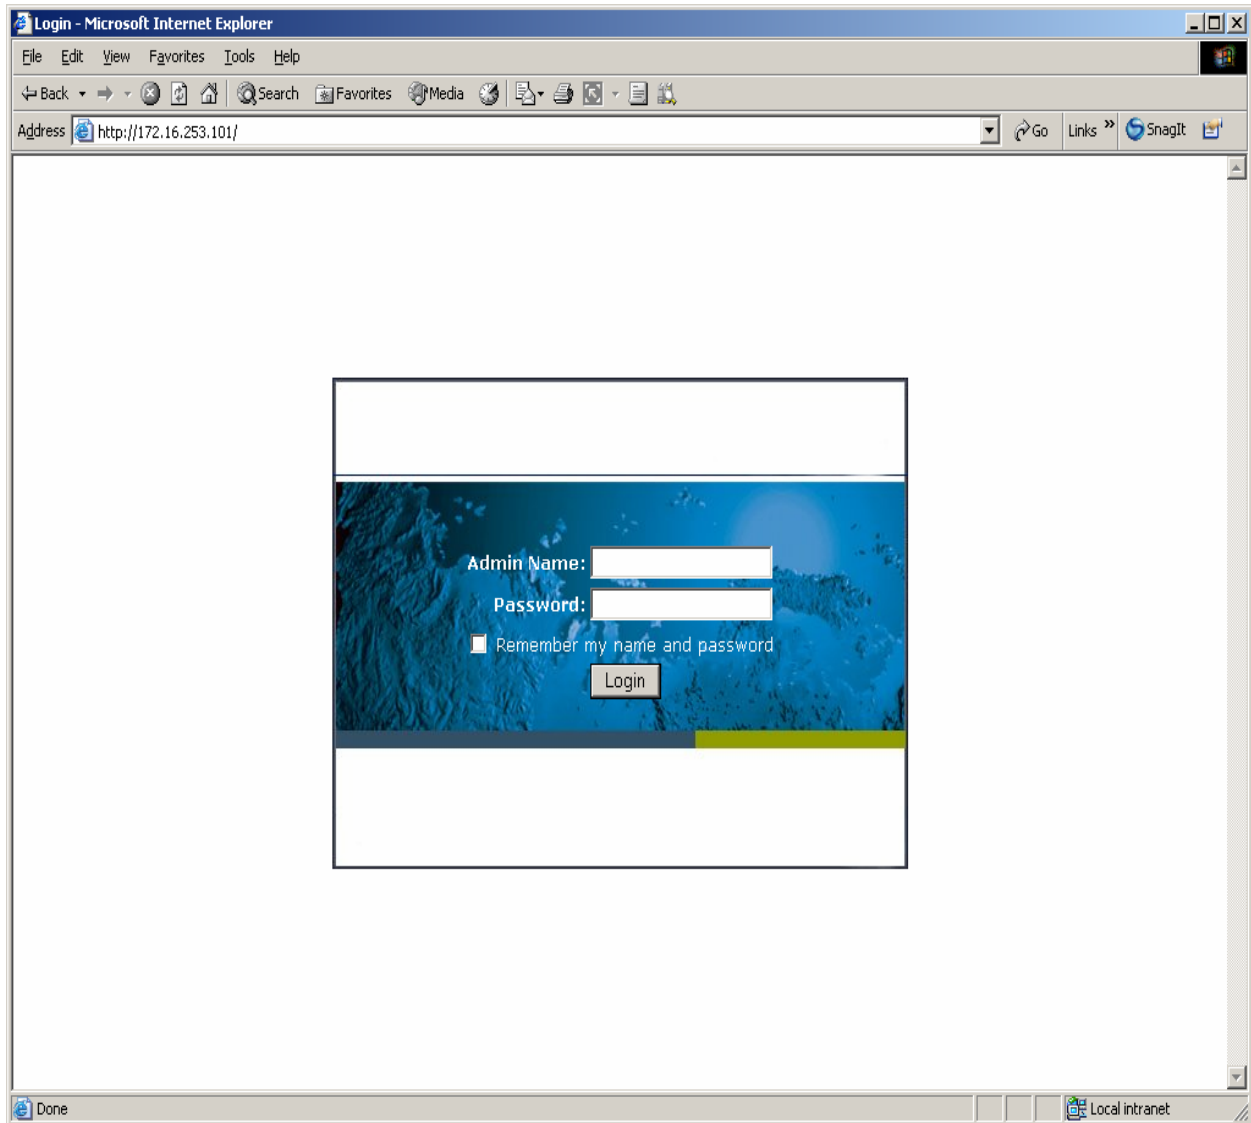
Login - Microsoft Internet Explorer

File Edit View Favorites Tools Help

Back Search Favorites Media

Address http://172.16.253.101/ Go Links » SnagIt

Admin Name:
Password:
Remember my name and password
Login

Done Local intranet